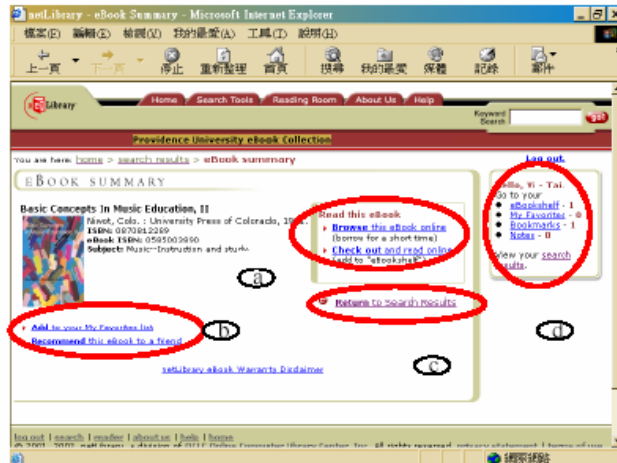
netLibrary - eBook Summary - Microsoft Internet Explorer

檔案(F) 編輯(E) 檢視(V) 我的最愛(A) 工具(T) 說明(H)

上一頁 下一頁 停止 重新整理 首頁 搜尋 我的最愛 媒體 記錄 郵件

netLibrary

Home Search Tools Reading Room About Us Help

Keyword Search go

Providence University eBook Collection

You are here: home > search results > eBook summary

Log out

eBOOK SUMMARY

Basic Concepts in Music Education, II

Niwot, Colo. : University Press of Colorado, 19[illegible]

ISBN: 0870812289

eBook ISBN: 0585003890

Subject: Music--Instruction and study

Read this eBook

Browse this eBook online (borrow for a short time)

Check out and read online

Add to "eBookshelf"

a

Hello, Yi - Tai.

Go to your

eBookshelf - 1

My Favorites - 0

Bookmarks - 1

Notes - 0

View your search results.

Return to Search Results

Add to your My Favorites list

Recommend this eBook to a friend

b

d

netLibrary eBook Warranty Disclaimer

c

log out | search | reader | about us | help | home

© 2001 - 2002 netLibrary, a division of OCLC Online Computer Library Center, Inc. All rights reserved. privacy statement | terms of use

網際網路